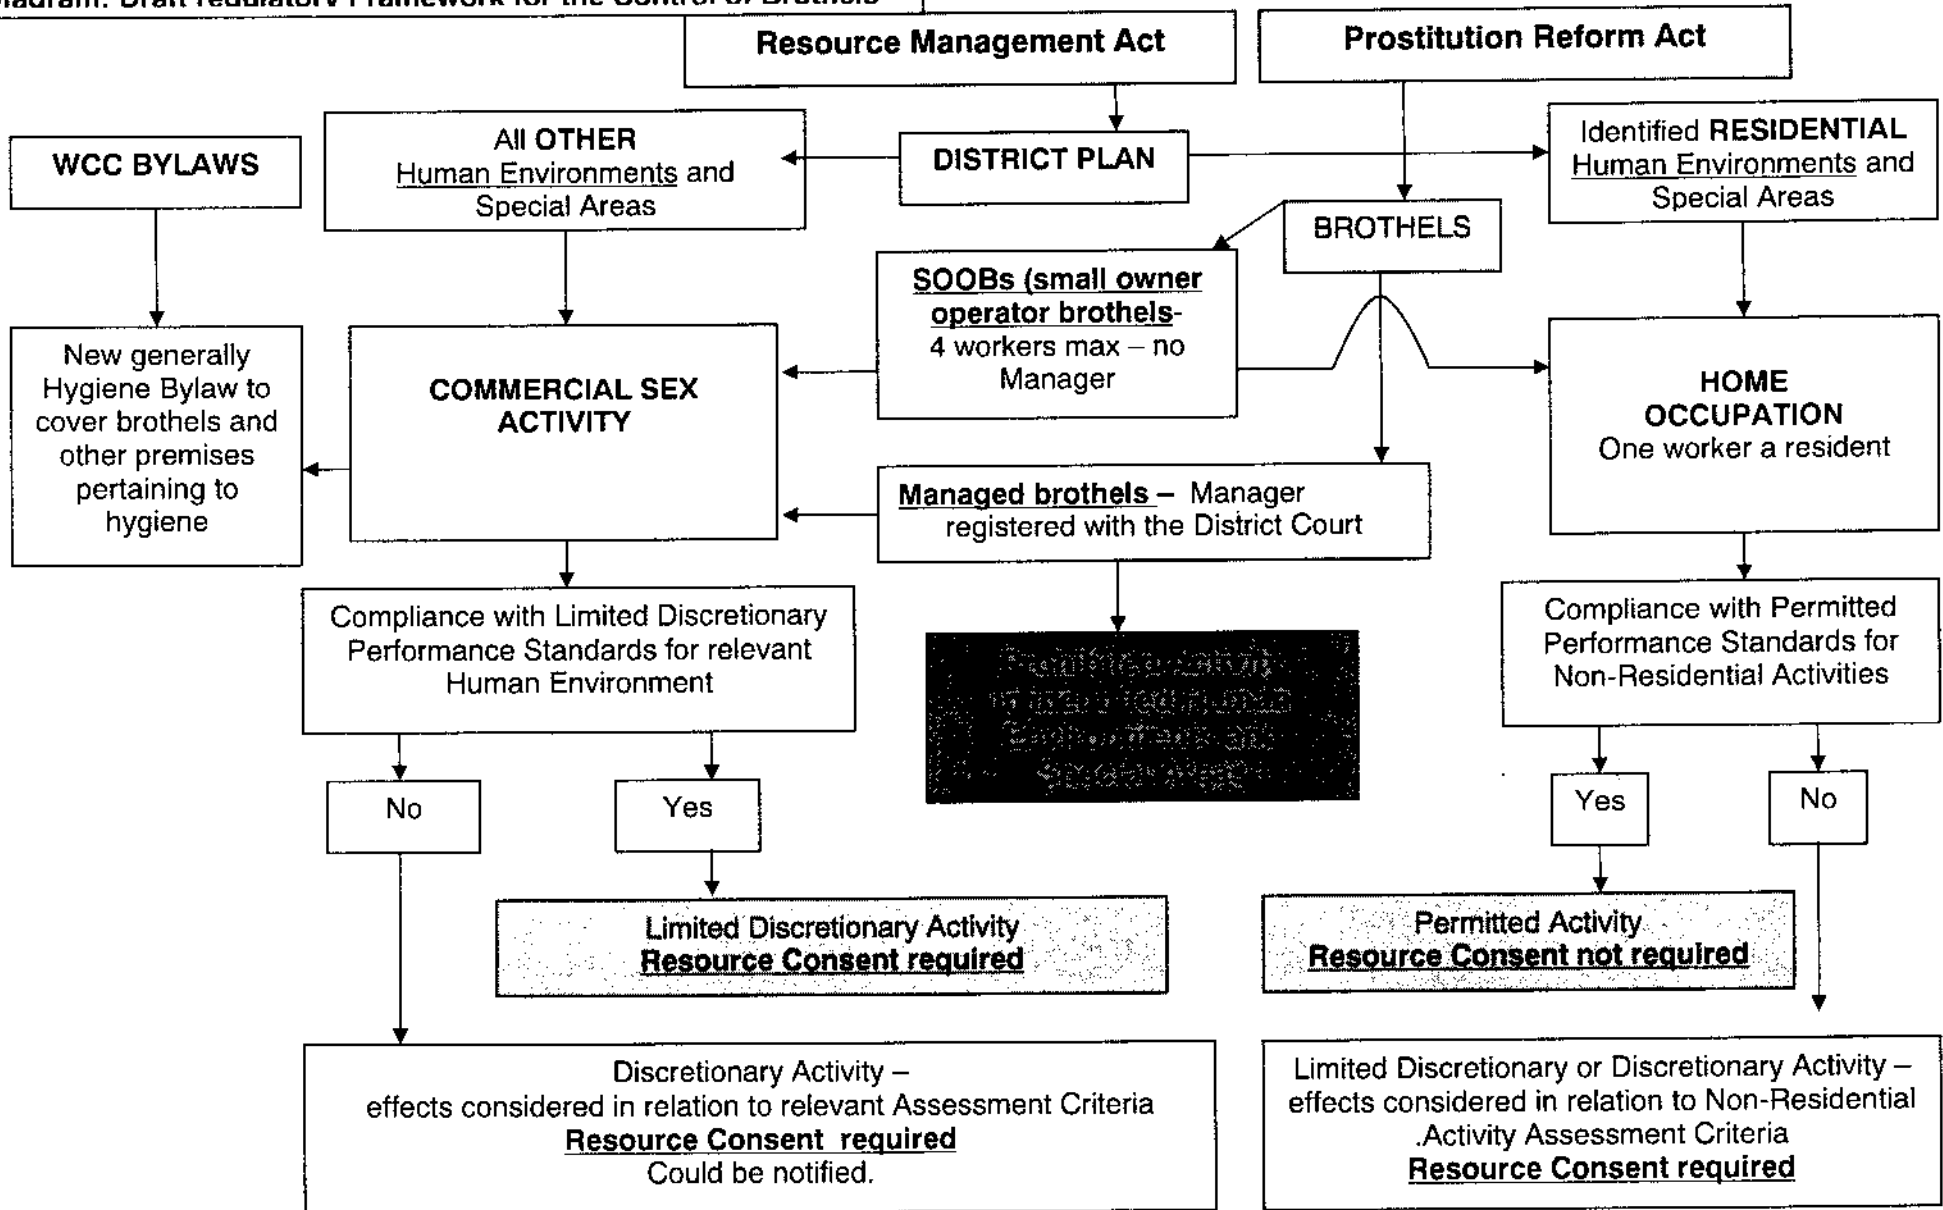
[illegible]iagram: Draft regulatory Framework for the Control of Brothels

Resource Management Act

Prostitution Reform Act

WCC BYLAWS

All OTHER Human Environments and Special Areas

DISTRICT PLAN

Identified RESIDENTIAL Human Environments and Special Areas

BROTHELS

SOOBs (small owner operator brothels- 4 workers max – no Manager

New generally Hygiene Bylaw to cover brothels and other premises pertaining to hygiene

COMMERCIAL SEX ACTIVITY

HOME OCCUPATION One worker a resident

Managed brothels – Manager registered with the District Court

Compliance with Limited Discretionary Performance Standards for relevant Human Environment

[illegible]

Compliance with Permitted Performance Standards for Non-Residential Activities

No

Yes

Yes

No

Limited Discretionary Activity
Resource Consent required

Permitted Activity
Resource Consent not required

Discretionary Activity – effects considered in relation to relevant Assessment Criteria
Resource Consent required
Could be notified.

Limited Discretionary or Discretionary Activity – effects considered in relation to Non-Residential .Activity Assessment Criteria
Resource Consent required